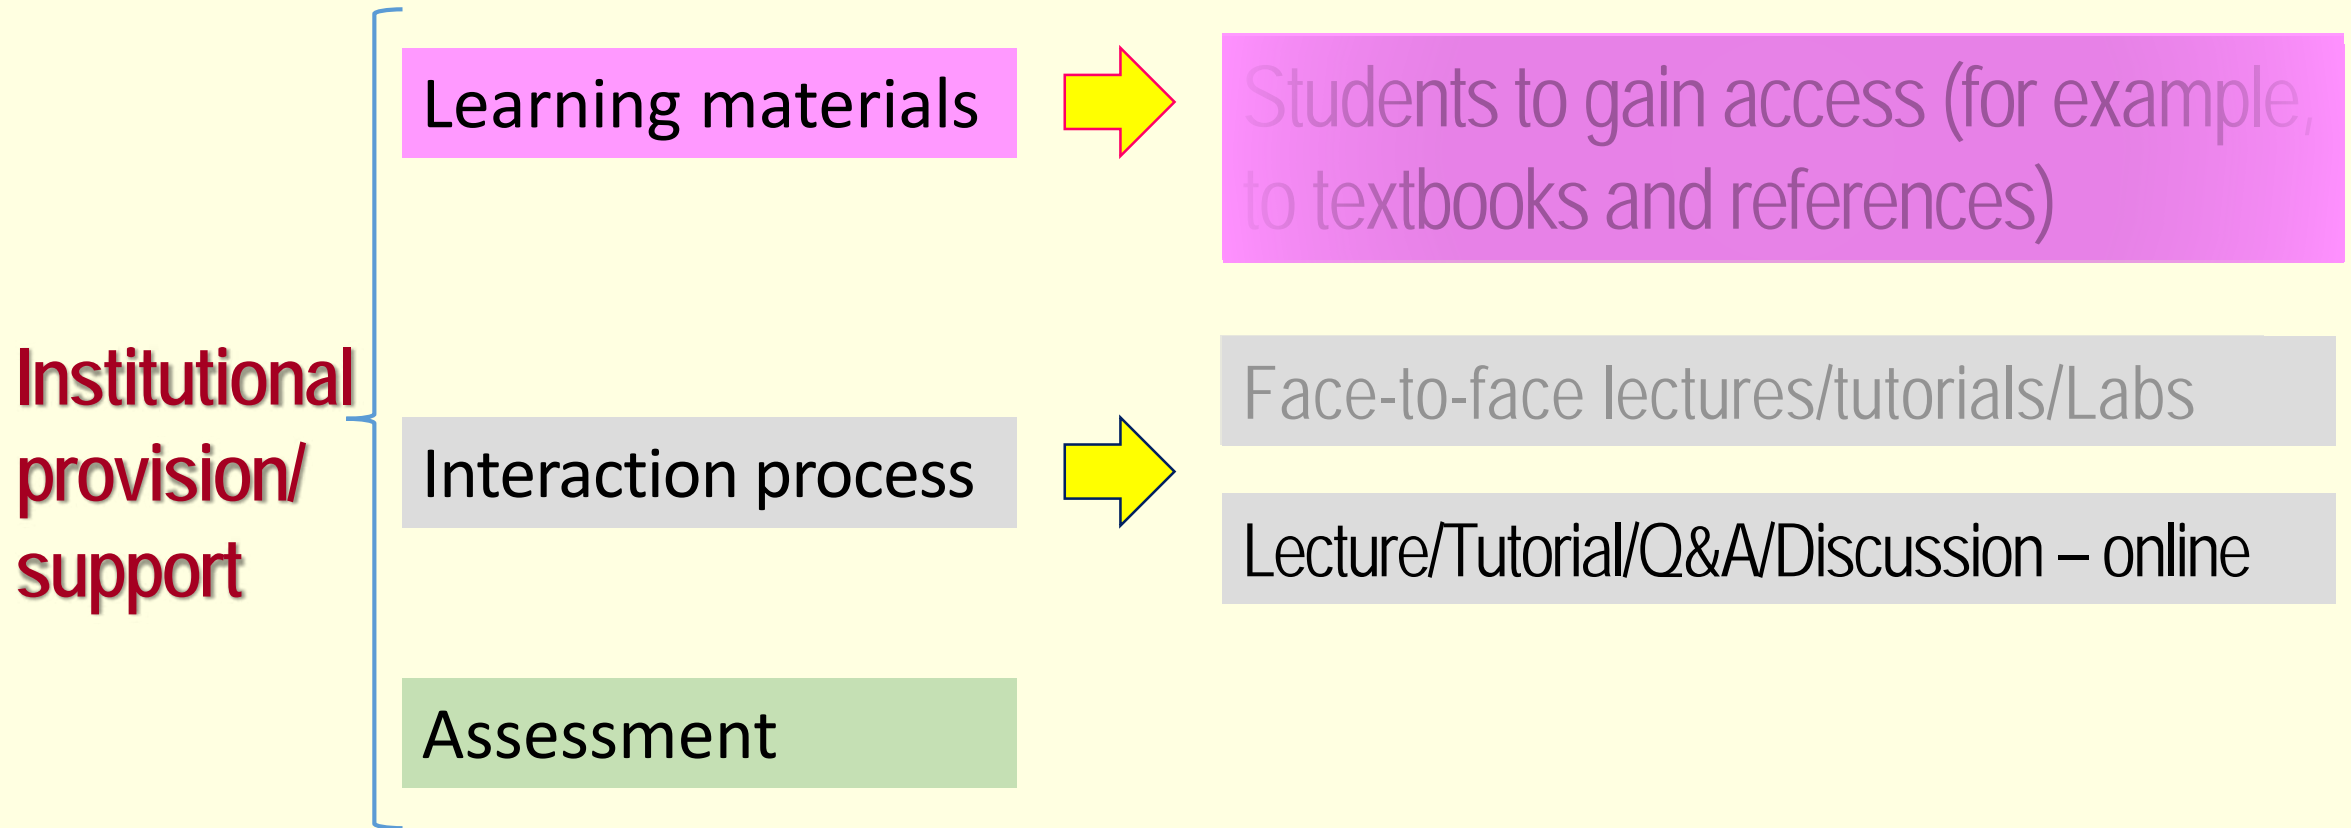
Institutional provision/ support

Learning materials

Students to gain access (for example, to textbooks and references)

Interaction process

Face-to-face lectures/tutorials/Labs

Lecture/Tutorial/Q&A/Discussion – online

Assessment